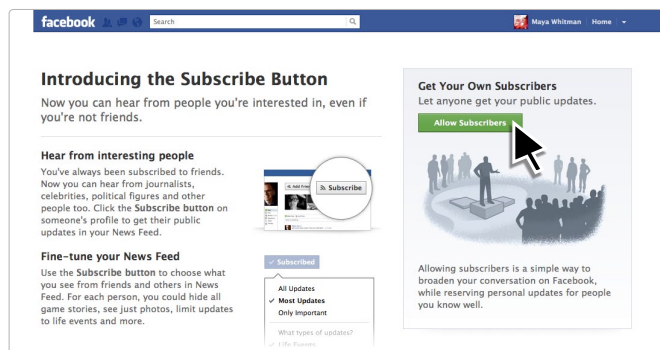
facebook Search Maya Whitman Home

Introducing the Subscribe Button

Now you can hear from people you're interested in, even if you're not friends.

Hear from interesting people

You've always been subscribed to friends. Now you can hear from journalists, celebrities, political figures and other people too. Click the Subscribe button on someone's profile to get their public updates in your News Feed.

+ Add Friend Subscribe

Fine-tune your News Feed

Use the Subscribe button to choose what you see from friends and others in News Feed. For each person, you could hide all game stories, see just photos, limit updates to life events and more.

✓ Subscribed

All Updates
✓ Most Updates
Only Important

What types of updates?
✓ Life Events

Get Your Own Subscribers

Let anyone get your public updates.

Allow Subscribers

Allowing subscribers is a simple way to broaden your conversation on Facebook, while reserving personal updates for people you know well.